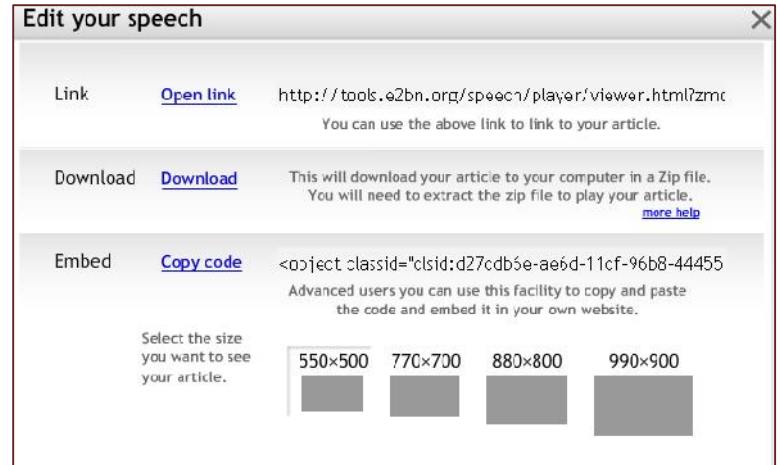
Edit your speech

×

Link Open link http://tools.e2bn.org/speech/player/viewer.html?zmc

You can use the above link to link to your article.

Download Download This will download your article to your computer in a Zip file. You will need to extract the zip file to play your article.

more help

Embed Copy code <object classid="clsid:d27cdb6e-ae6d-11cf-96b8-44455

Advanced users you can use this facility to copy and paste the code and embed it in your own website.

Select the size you want to see your article.

550×500 770×700 880×800 990×900